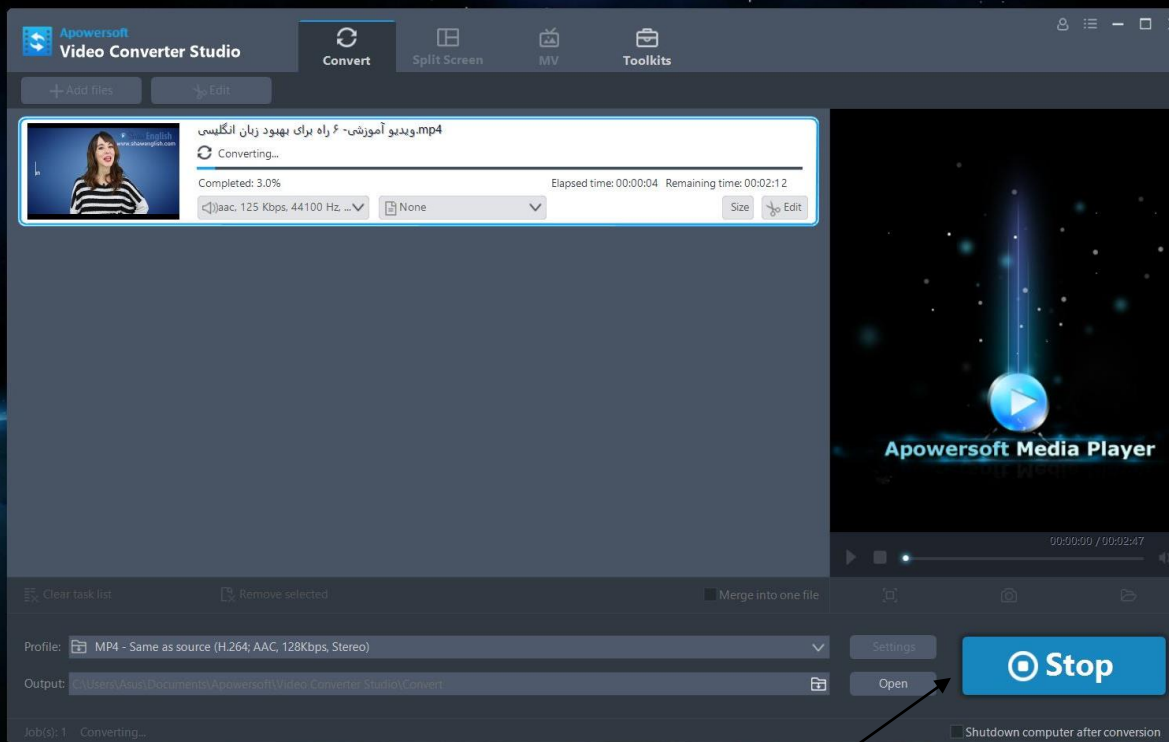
Apowersoft
Video Converter Studio

Convert
Split Screen
MV
Toolkits

Add files
Edit

ویدیو آموزشی- ۶ راه برای بهبود زبان انگلیسی.mp4
Converting...
Completed: 3.0%
Elapsed time: 00:00:04
Remaining time: 00:02:12
aac, 125 Kbps, 44100 Hz, ...
None
Size
Edit

Apowersoft Media Player
00:00:00 / 00:02:47

Clear task list
Remove selected
Merge into one file

Profile: MP4 - Same as source (H.264; AAC, 128Kbps, Stereo)
Settings
Output: C:\Users\Asus\Documents\Apowersoft\Video Converter Studio\Convert
Open
Stop

Job(s): 1 Converting...
Shutdown computer after conversion